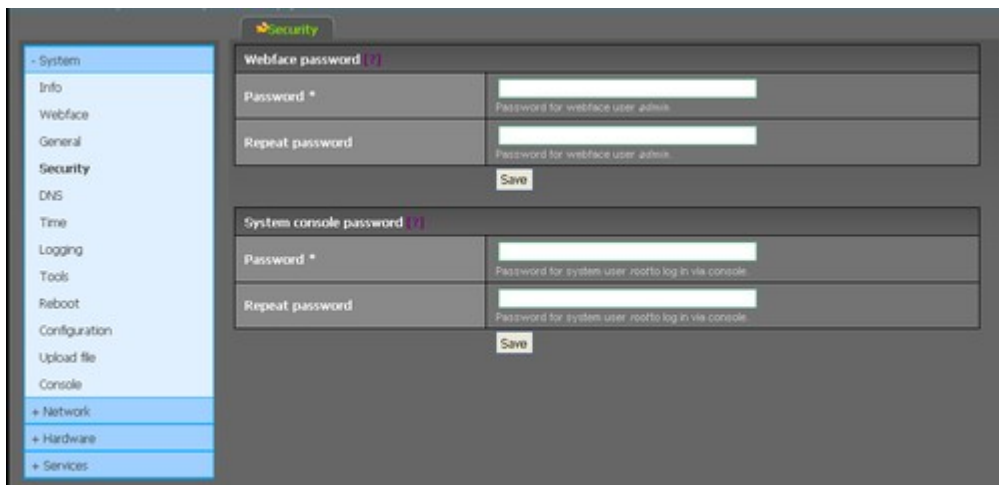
- System
Info
Webface
General
Security
DNS
Time
Logging
Tools
Reboot
Configuration
Upload file
Console
+ Network
+ Hardware
+ Services

Security

Webface password [?]

| | |
|---|---|
| Password * | Password for webface user admin |
| Repeat password | Password for webface user admin |

Save

System console password [?]

| | |
|---|---|
| Password * | Password for system user rootto log in via console |
| Repeat password | Password for system user rootto log in via console |

Save